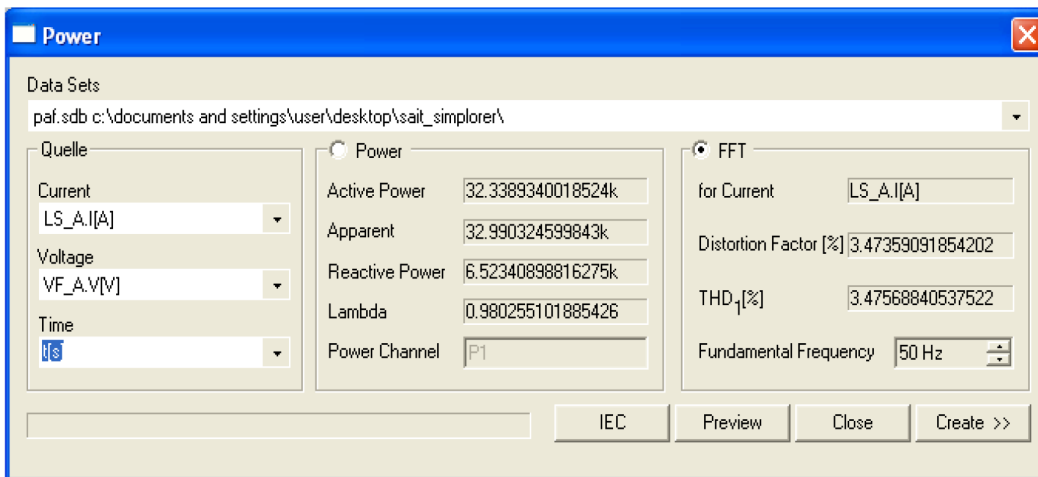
Power

Data Sets

paf.sdb c:\documents and settings\user\desktop\sait_simplorer\

Quelle

Current

LS_A.I[A]

Voltage

VF_A.V[V]

Time

t[s]

Power

Active Power 32.3389340018524k

Apparent 32.990324599843k

Reactive Power 6.52340898816275k

Lambda 0.980255101885426

Power Channel P1

FFT

for Current LS_A.I[A]

Distortion Factor [%] 3.47359091854202

$THD_1$[%] 3.47568840537522

Fundamental Frequency 50 Hz

IEC Preview Close Create >>